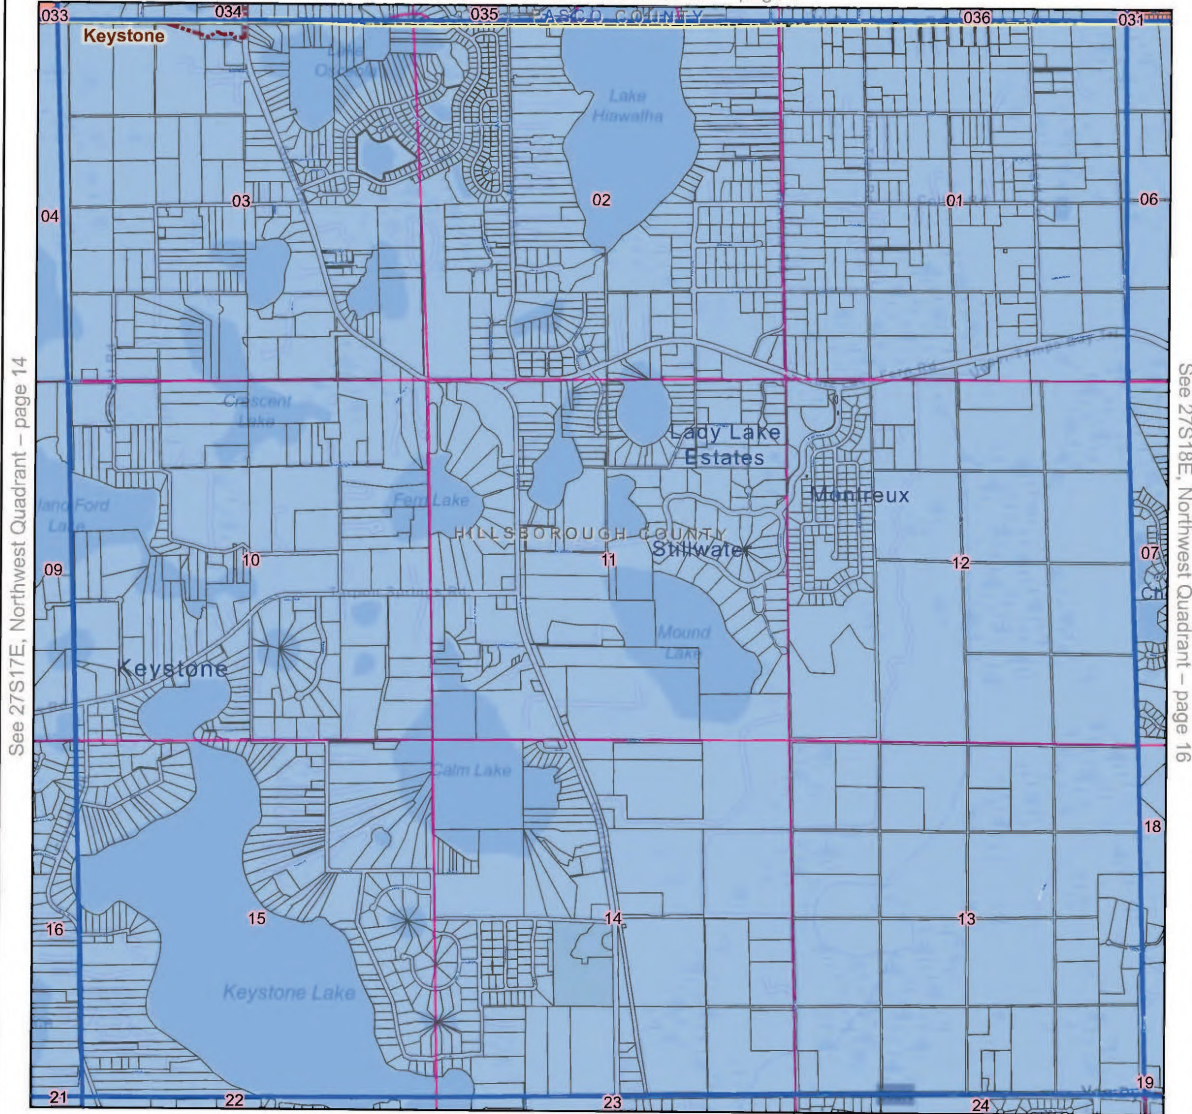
033
034
035
PASCO COUNTY
036
031
Keystone
Lake Hiawatha
03
02
01
04
06
Crescent Lake
Lady Lake Estates
Montreux
Fern Lake
HILLSBOROUGH COUNTY
Stillwater
10
11
12
09
07
Mound Lake
Keystone
Calm Lake
18
15
14
13
16
Keystone Lake
21
22
23
24
19
See 27S17E, Northwest Quadrant – page 14
See 27S18E, Northwest Quadrant – page 16